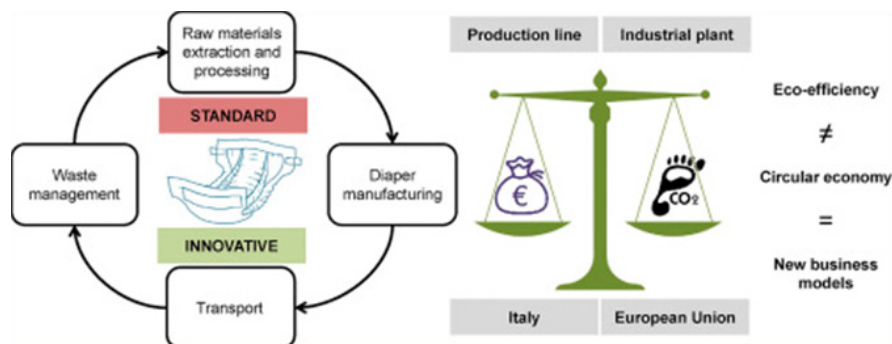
Raw materials extraction and processing

STANDARD

Diaper manufacturing

Waste management

INNOVATIVE

Transport

Production line

Industrial plant

€

$CO_2$

Italy

European Union

Eco-efficiency

≠

Circular economy

=

New business models